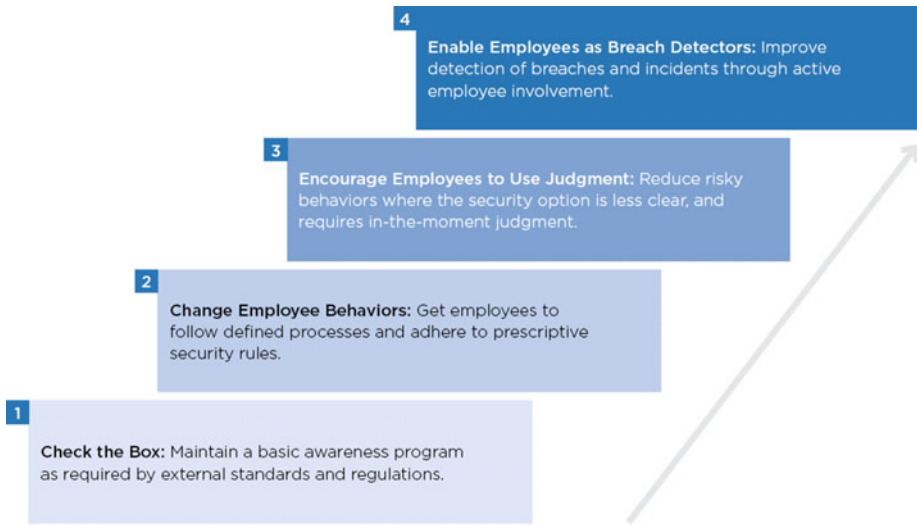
4

**Enable Employees as Breach Detectors:** Improve detection of breaches and incidents through active employee involvement.

3

**Encourage Employees to Use Judgment:** Reduce risky behaviors where the security option is less clear, and requires in-the-moment judgment.

2

**Change Employee Behaviors:** Get employees to follow defined processes and adhere to prescriptive security rules.

1

**Check the Box:** Maintain a basic awareness program as required by external standards and regulations.